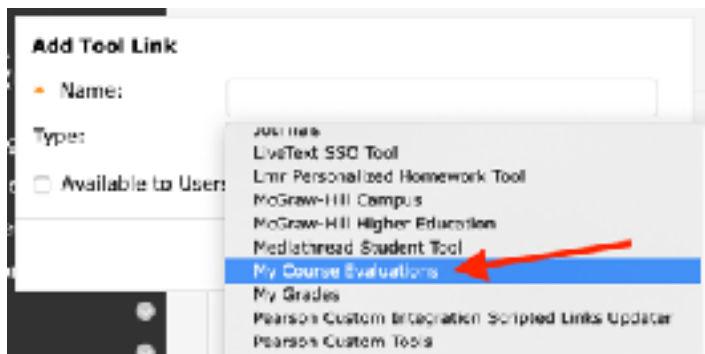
Add Tool Link

Name:

Type:

Available to Users

Journals
LiveText SSO Tool
Lmr Personalized Homework Tool
McGraw-Hill Campus
McGraw-Hill Higher Education
Mediathread Student Tool
My Course Evaluations
My Grades
Pearson Custom Integration Scripted Links Updater
Pearson Custom Tools